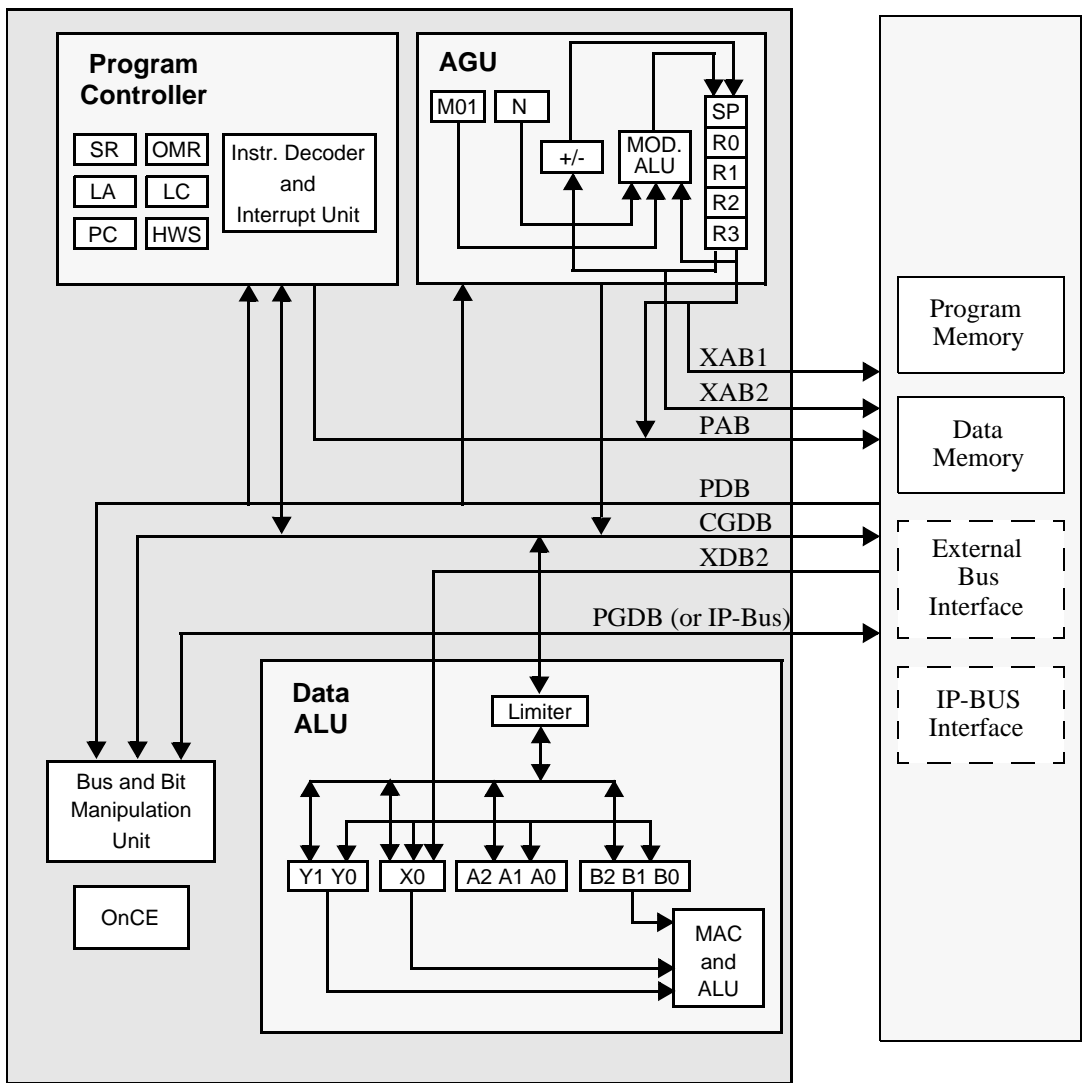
Program Controller

SR
OMR
LA
LC
PC
HWS

Instr. Decoder and Interrupt Unit

AGU

M01
N
+/-
MOD. ALU
SP
R0
R1
R2
R3

Program Memory

XAB1
XAB2
PAB

Data Memory

PDB
CGDB
XDB2

External Bus Interface

PGDB (or IP-Bus)

IP-BUS Interface

Data ALU

Limiter

Bus and Bit Manipulation Unit

Y1 Y0
X0
A2 A1 A0
B2 B1 B0

OnCE

MAC and ALU